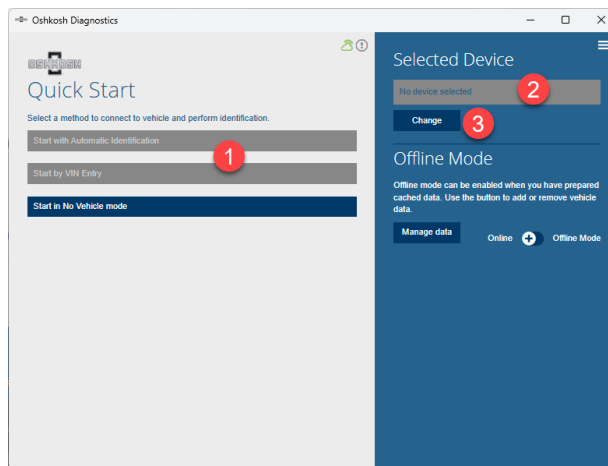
Oshkosh Diagnostics

OSHKOSH

Quick Start

Select a method to connect to vehicle and perform identification.

Start with Automatic Identification

1

Start by VIN Entry

Start in No Vehicle mode

Selected Device

No device selected

2

Change

3

Offline Mode

Offline mode can be enabled when you have prepared cached data. Use the button to add or remove vehicle data.

Manage data

Online

Offline Mode